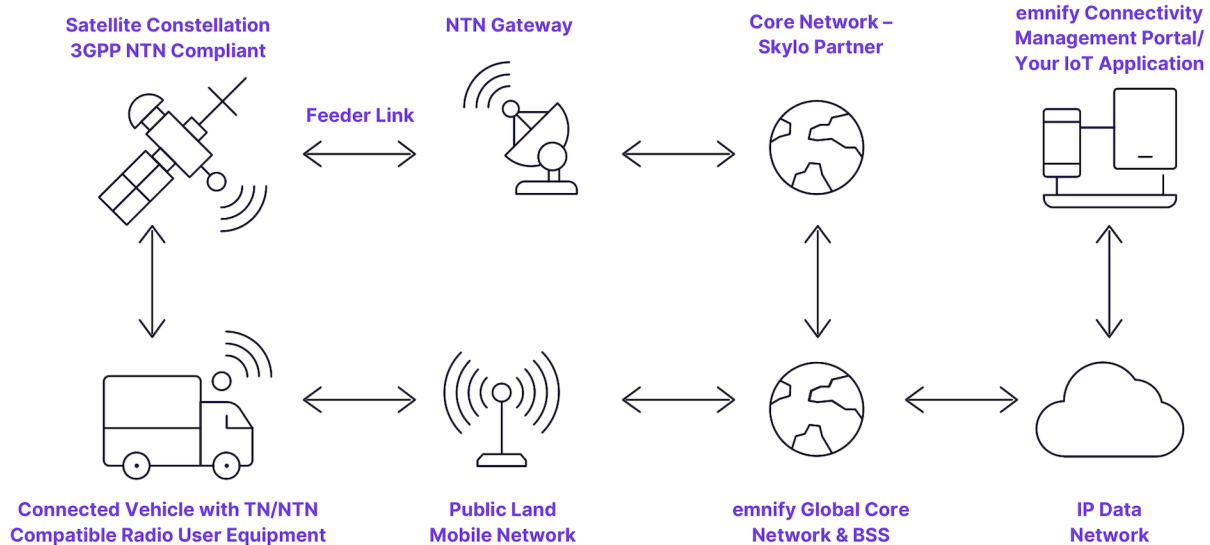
Satellite Constellation
3GPP NTN Compliant

NTN Gateway

Core Network –
Skylo Partner

emnify Connectivity
Management Portal/
Your IoT Application

Feeder Link

Connected Vehicle with TN/NTN
Compatible Radio User Equipment

Public Land
Mobile Network

emnify Global Core
Network & BSS

IP Data
Network